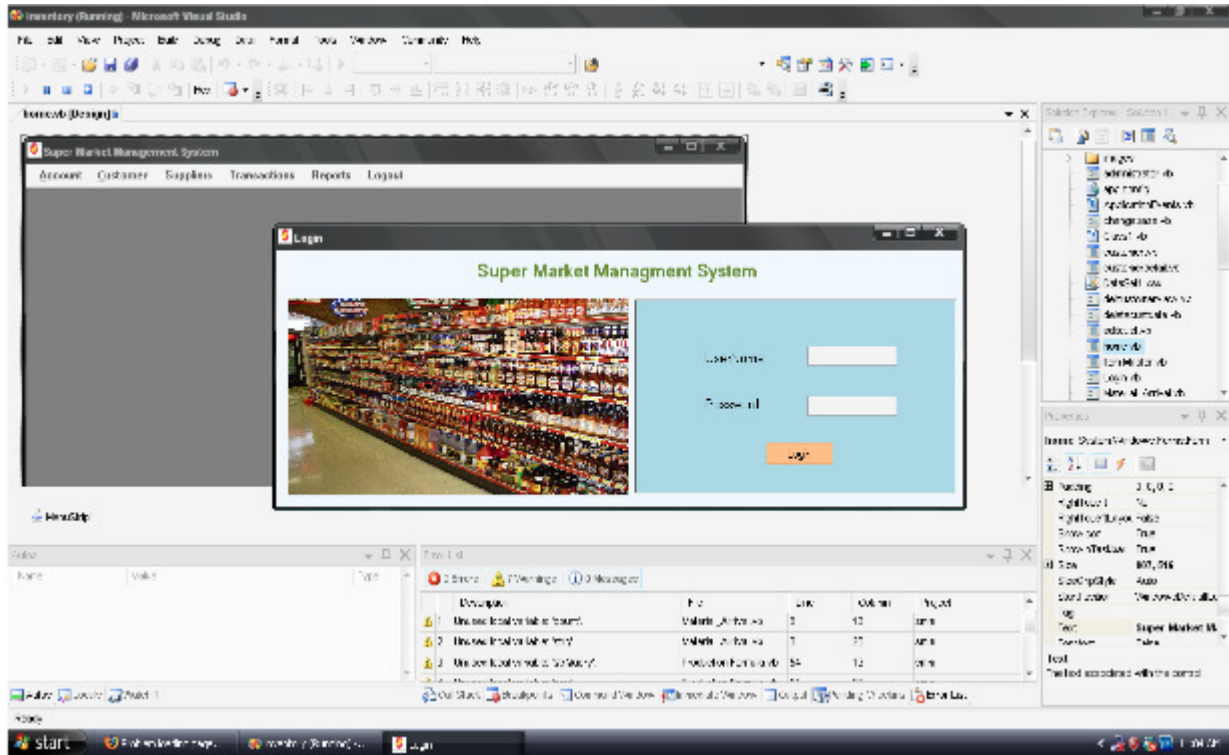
Inventory (Running) - Microsoft Visual Studio

File Edit View Project Build Debug Data Format Tools Window Community Help

homevb [Design]

Super Market Management System

Account Customer Suppliers Transactions Reports Logout

Login

Super Market Managment System

User Name

Password

Login

MenuStrip

Autos

Name Value Type

Error List

0 Errors 7 Warnings 0 Messages

| | Description | File | Line | Column | Project |
|---|---|---|---|---|---|
| 1 | Unused local variable 'found'. | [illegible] | 5 | 13 | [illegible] |
| 2 | Unused local variable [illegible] | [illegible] | 7 | 17 | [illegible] |
| 3 | Unused local variable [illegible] | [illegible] | 54 | 13 | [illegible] |

Autos Locals Watch 1

Call Stack Breakpoints Command Window Immediate Window Output Pending Checkins Error List

Ready

Solution Explorer

Images
administrator.vb
app.config
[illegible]
changepass.vb
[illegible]
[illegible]
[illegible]
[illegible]
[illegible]
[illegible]
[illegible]
home.vb
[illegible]
Login.vb
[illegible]

Properties

home System.Windows.Forms.Form

Padding 0, 0, 0, 0
RightToLeft No
RightToLeftLayout False
ShowIcon True
ShowInTaskbar True
Size 807, 516
SizeGripStyle Auto
StartPosition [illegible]
Tag
Text Super Market M
TopMost False

Text
The text associated with the control.

start

Login